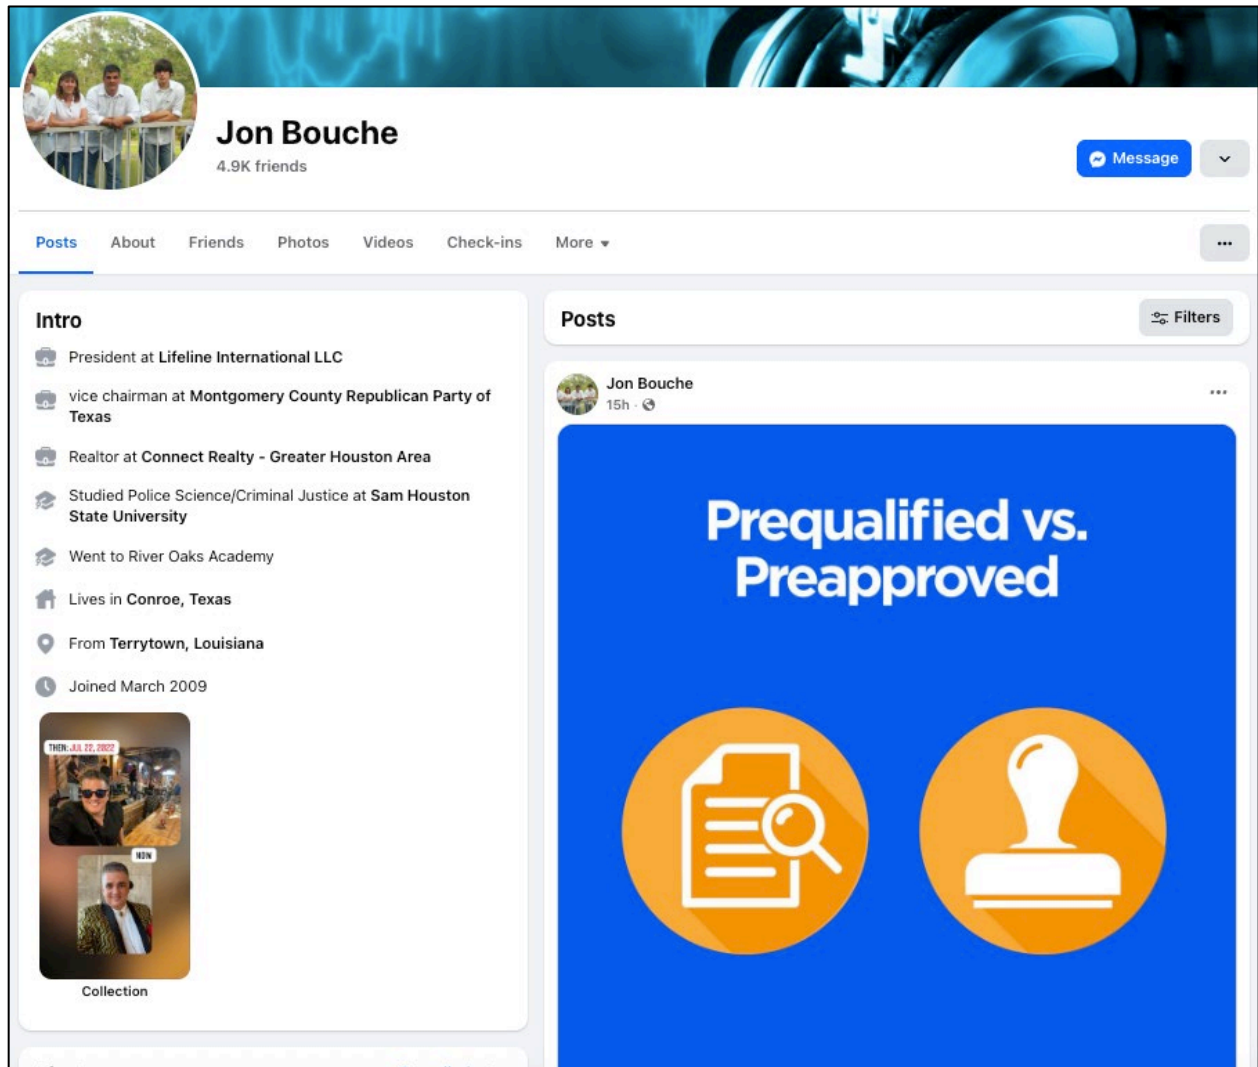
Jon Bouche
4.9K friends

Message

Posts About Friends Photos Videos Check-ins More

Intro

President at Lifeline International LLC

vice chairman at Montgomery County Republican Party of Texas

Realtor at Connect Realty - Greater Houston Area

Studied Police Science/Criminal Justice at Sam Houston State University

Went to River Oaks Academy

Lives in Conroe, Texas

From Terrytown, Louisiana

Joined March 2009

THEN: JUL 22, 2022

NOW

Collection

Posts

Filters

Jon Bouche
15h

Prequalified vs. Preapproved